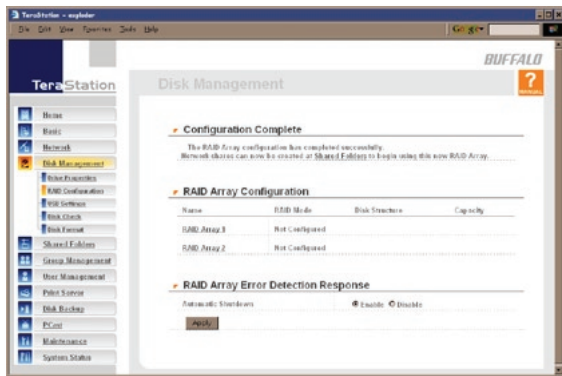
TeraStation - explorer

File Edit View Favorites Tools Help

Google

BUFFALO

TeraStation

Disk Management

Home
Basic
Network
Disk Management
Drive Properties
RAID Configuration
USB Settings
Disk Check
Disk Format
Shared Folders
Group Management
User Management
Print Server
Disk Backup
PCast
Maintenance
System Status

Configuration Complete

The RAID Array configuration has completed successfully.
Network shares can now be created at Shared Folders to begin using this new RAID Array.

RAID Array Configuration

| Name | RAID Mode | Disk Structure | Capacity |
|---|---|---|---|
| RAID Array 1 | Not Configured | | |
| RAID Array 2 | Not Configured | | |

RAID Array Error Detection Response

Automatic Shutdown Enable Disable

Apply